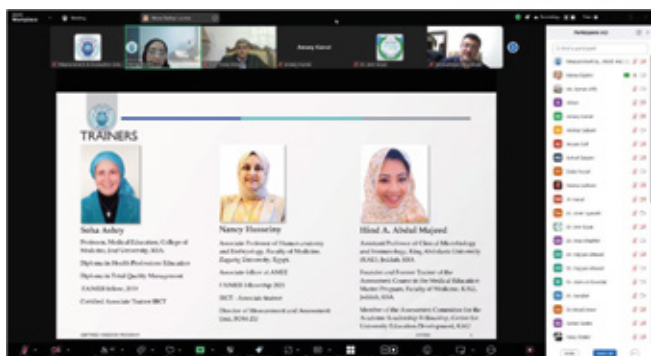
TRAINERS

Soha Ashry
Professor, Medical Education, College of Medicine, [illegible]
Diploma in Health Professions Education
Diploma in Total Quality Management
FAIMER fellow, 2019
Certified Associate Trainer IBCT

Nancy Husseiny
Associate Professor of Human anatomy and Embryology, Faculty of Medicine, Zagazig University, Egypt
Associate fellow of AMEE
FAIMER fellowship 2021
IBCT - Associate trainer
Director of Measurement and Assessment Unit, FOM-ZU

Hind A. Abdul Majeed
Assistant Professor of Clinical Microbiology and Immunology, King Abdulaziz University (KAU), Jeddah, KSA
Founder and Former Trainer of the Assessment Center in the Medical Education Master Program, Faculty of Medicine, KAU, Jeddah, KSA
Member of the Assessment Committee for the Academic Leadership Fellowship, Center for University Education Development, KAU

Participants

Amany Kamel